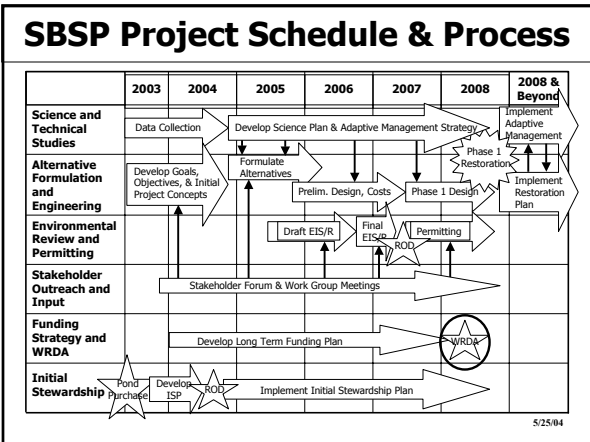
SBSP Project Schedule & Process

| | 2003 | 2004 | 2005 | 2006 | 2007 | 2008 | 2008 & Beyond |
|---|---|---|---|---|---|---|---|
| Science and Technical Studies | Data Collection | | Develop Science Plan & Adaptive Management Strategy | | | | Implement Adaptive Management |
| Alternative Formulation and Engineering | Develop Goals, Objectives, & Initial Project Concepts | | Formulate Alternatives | Prelim. Design, Costs | Phase 1 Design | Phase 1 Restoration | Implement Restoration Plan |
| Environmental Review and Permitting | | | | Draft EIS/R | Final EIS/R ROD | Permitting | |
| Stakeholder Outreach and Input | | Stakeholder Forum & Work Group Meetings | | | | | |
| Funding Strategy and WRDA | | Develop Long Term Funding Plan | | | | WRDA | |
| Initial Stewardship | Pond Purchase | Develop ISP | ROD | Implement Initial Stewardship Plan | | | |

5/25/04